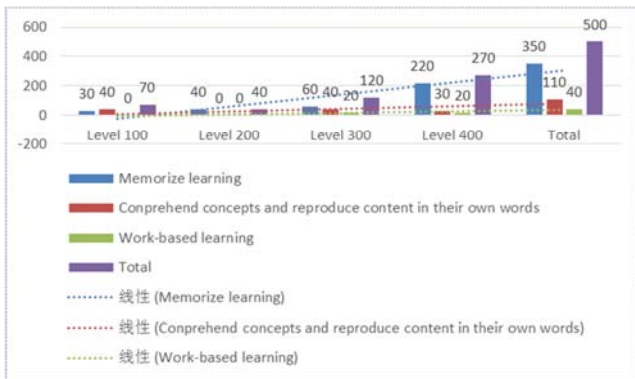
600
400
200
0
-200

30 40 0 70
40 0 0 40
60 40 20 120
220 30 20 270
350 110 40 500

Level 100
Level 200
Level 300
Level 400
Total

Memorize learning
Conprehend concepts and reproduce content in their own words
Work-based learning
Total
线性 (Memorize learning)
线性 (Conprehend concepts and reproduce content in their own words)
线性 (Work-based learning)